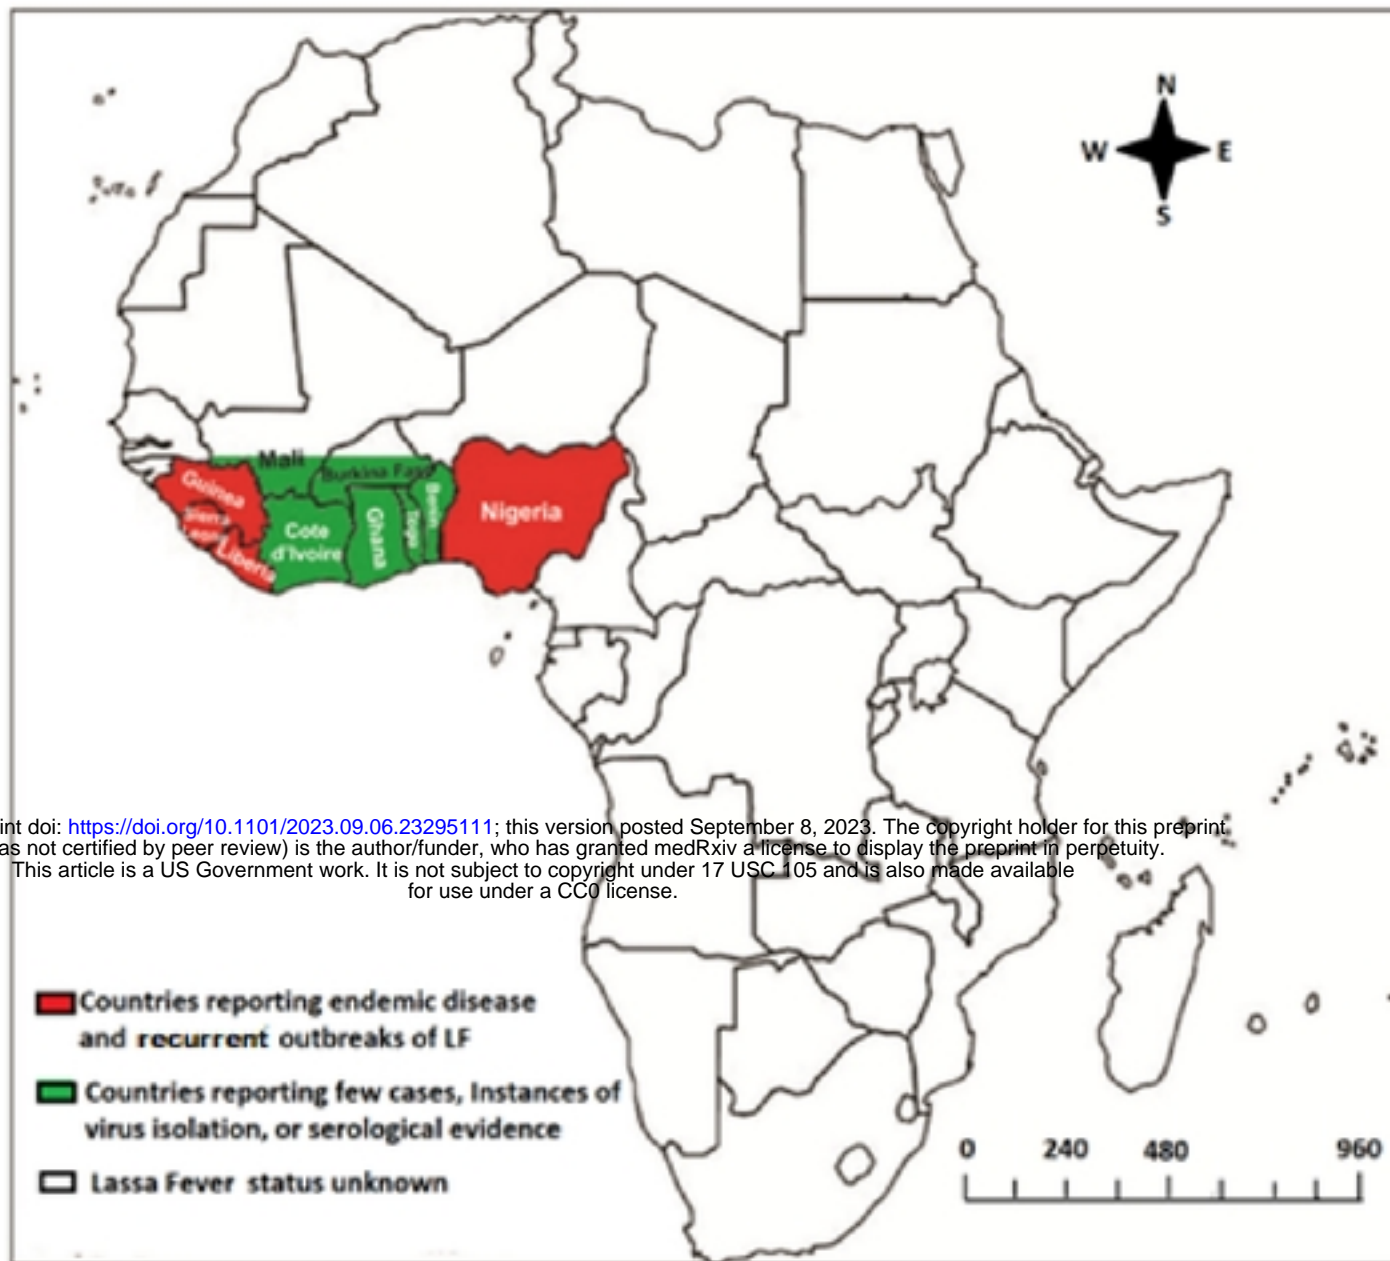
N
W
E
S

Mali
Burkina Faso
Guinea
Sierra Leone
Liberia
Cote d'Ivoire
Ghana
Togo
Benin
Nigeria

int doi: https://doi.org/10.1101/2023.09.06.23295111; this version posted September 8, 2023. The copyright holder for this preprint as not certified by peer review) is the author/funder, who has granted medRxiv a license to display the preprint in perpetuity. This article is a US Government work. It is not subject to copyright under 17 USC 105 and is also made available for use under a CC0 license.

Countries reporting endemic disease and recurrent outbreaks of LF

Countries reporting few cases, Instances of virus isolation, or serological evidence

Lassa Fever status unknown

0 240 480 960